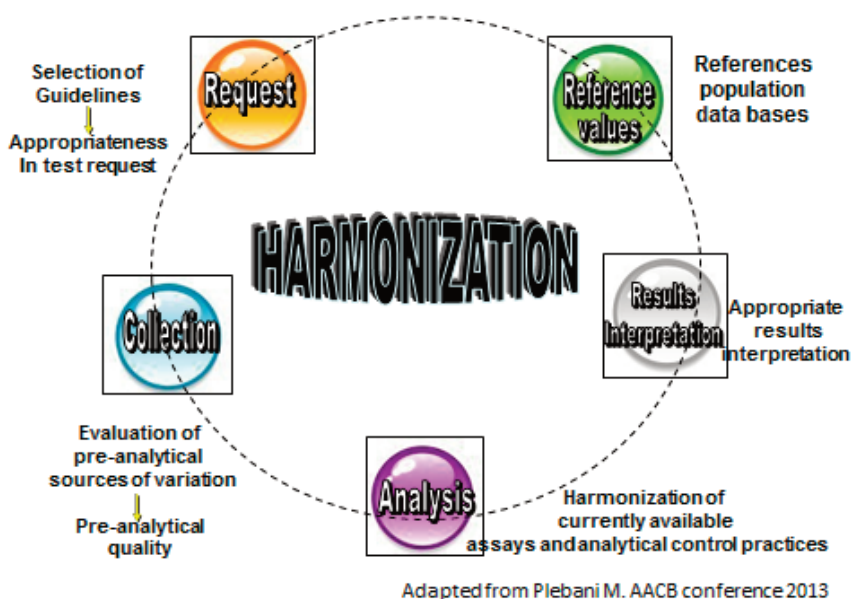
Selection of Guidelines

Appropriateness In test request

Request

Reference values

References population data bases

HARMONIZATION

Collection

Results Interpretation

Appropriate results interpretation

Evaluation of pre-analytical sources of variation

Pre-analytical quality

Analysis

Harmonization of currently available assays and analytical control practices

Adapted from Plebani M. AACB conference 2013